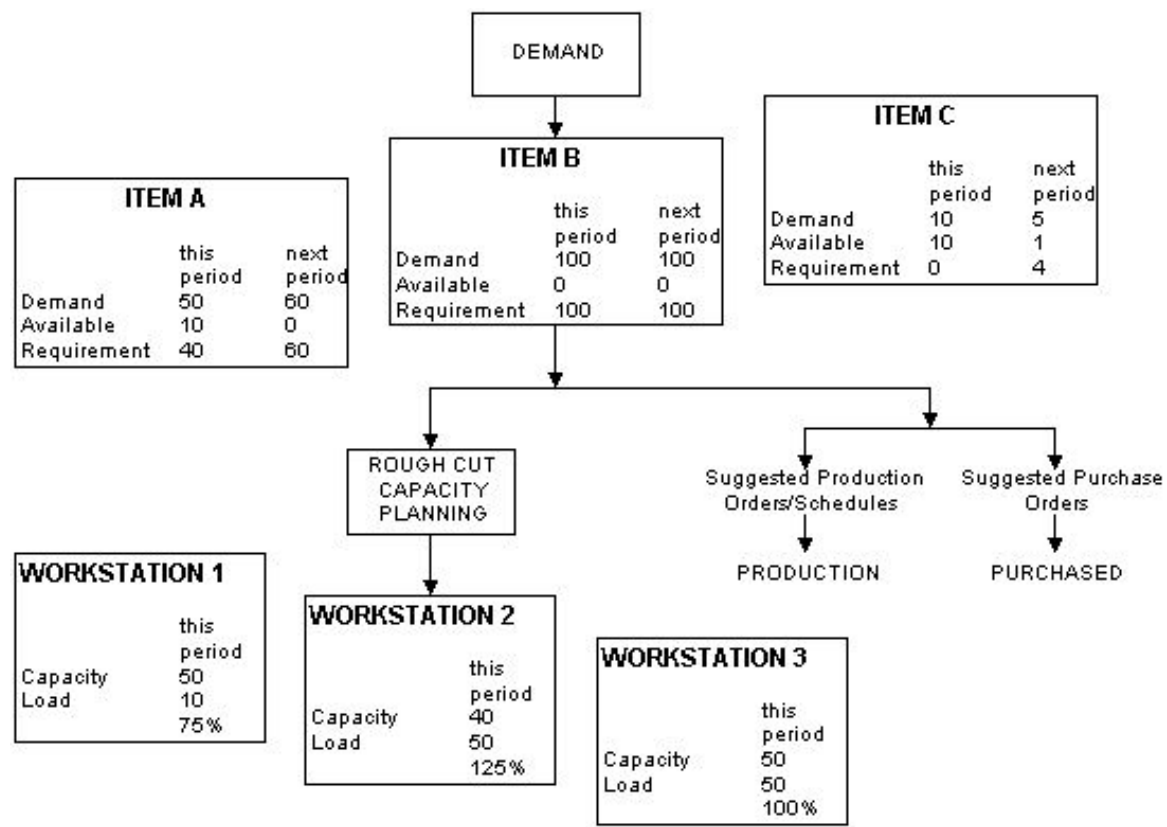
DEMAND

ITEM B

| | this period | next period |
|---|---|---|
| Demand | 100 | 100 |
| Available | 0 | 0 |
| Requirement | 100 | 100 |

ITEM C

| | this period | next period |
|---|---|---|
| Demand | 10 | 5 |
| Available | 10 | 1 |
| Requirement | 0 | 4 |

ITEM A

| | this period | next period |
|---|---|---|
| Demand | 50 | 60 |
| Available | 10 | 0 |
| Requirement | 40 | 60 |

ROUGH CUT CAPACITY PLANNING

Suggested Production Orders/Schedules

Suggested Purchase Orders

PRODUCTION

PURCHASED

WORKSTATION 1

| | this period |
|---|---|
| Capacity | 50 |
| Load | 10 |
| | 75% |

WORKSTATION 2

| | this period |
|---|---|
| Capacity | 40 |
| Load | 50 |
| | 125% |

WORKSTATION 3

| | this period |
|---|---|
| Capacity | 50 |
| Load | 50 |
| | 100% |